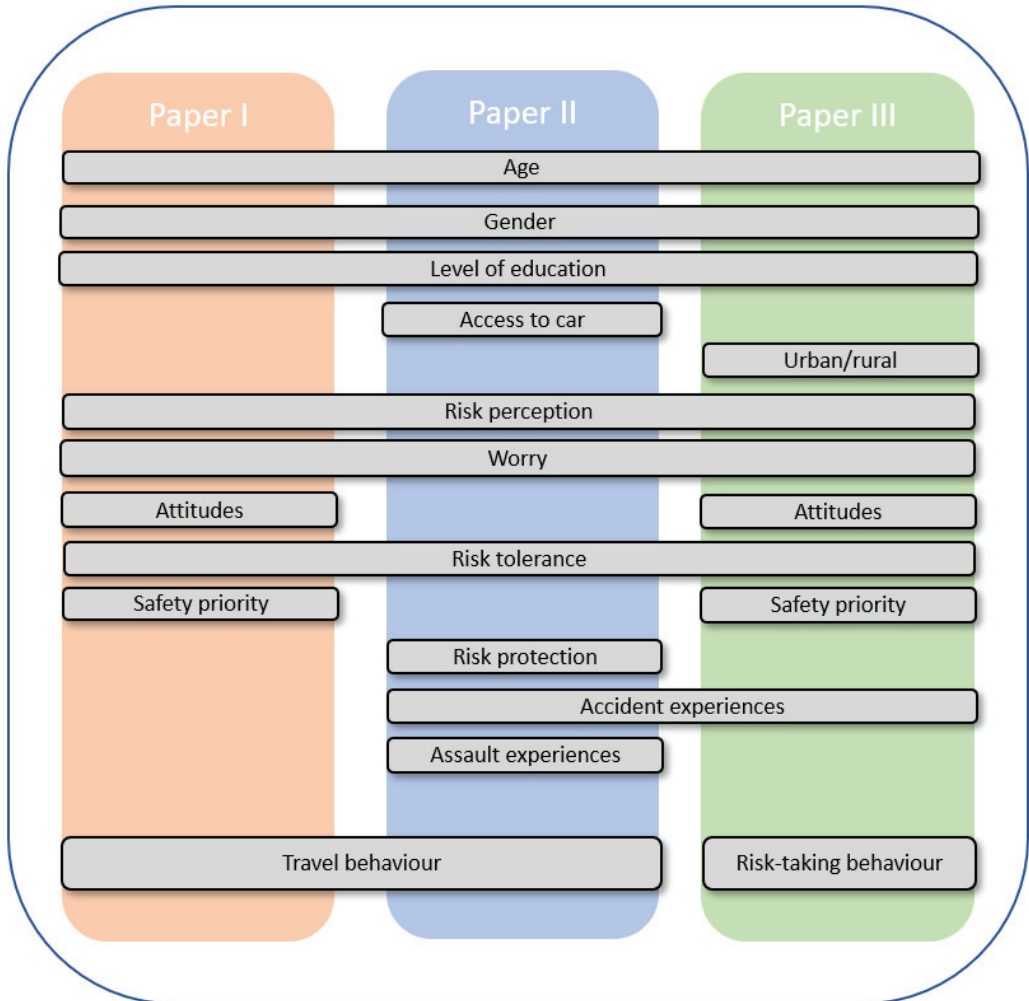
Paper I

Paper II

Paper III

Age

Gender

Level of education

Access to car

Urban/rural

Risk perception

Worry

Attitudes

Attitudes

Risk tolerance

Safety priority

Safety priority

Risk protection

Accident experiences

Assault experiences

Travel behaviour

Risk-taking behaviour